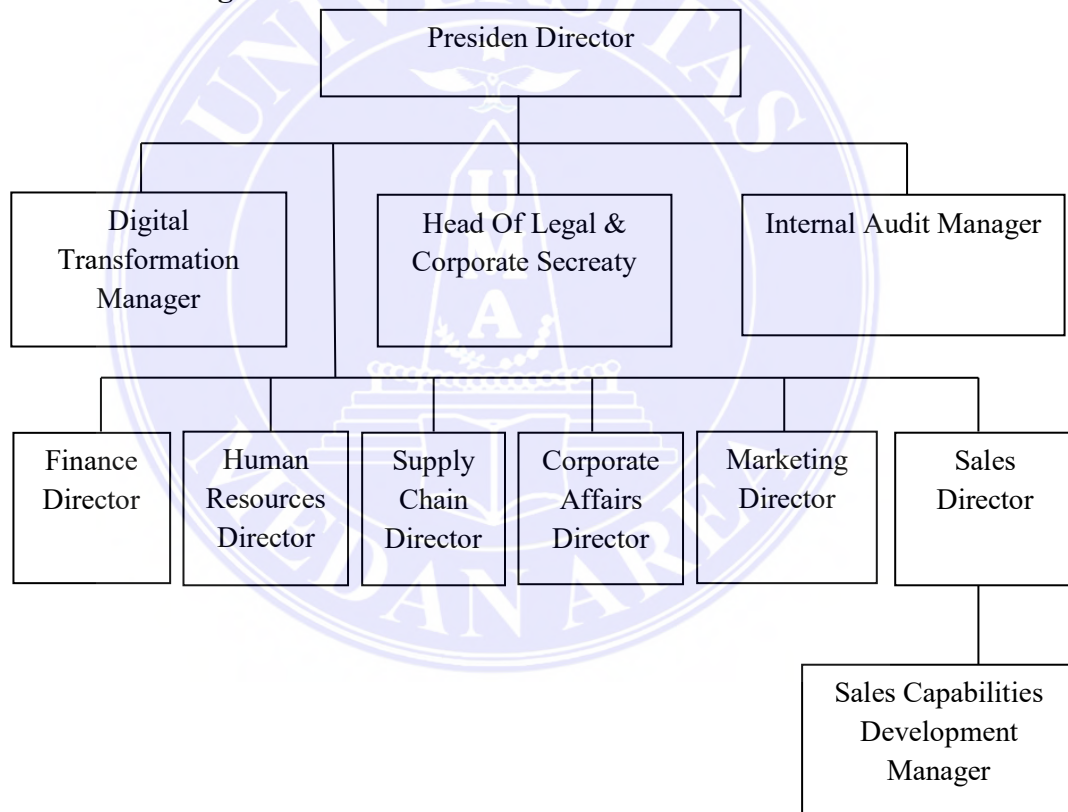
Presiden Director

Digital Transformation Manager

Head Of Legal & Corporate Secreaty

Internal Audit Manager

Finance Director

Human Resources Director

Supply Chain Director

Corporate Affairs Director

Marketing Director

Sales Director

Sales Capabilities Development Manager